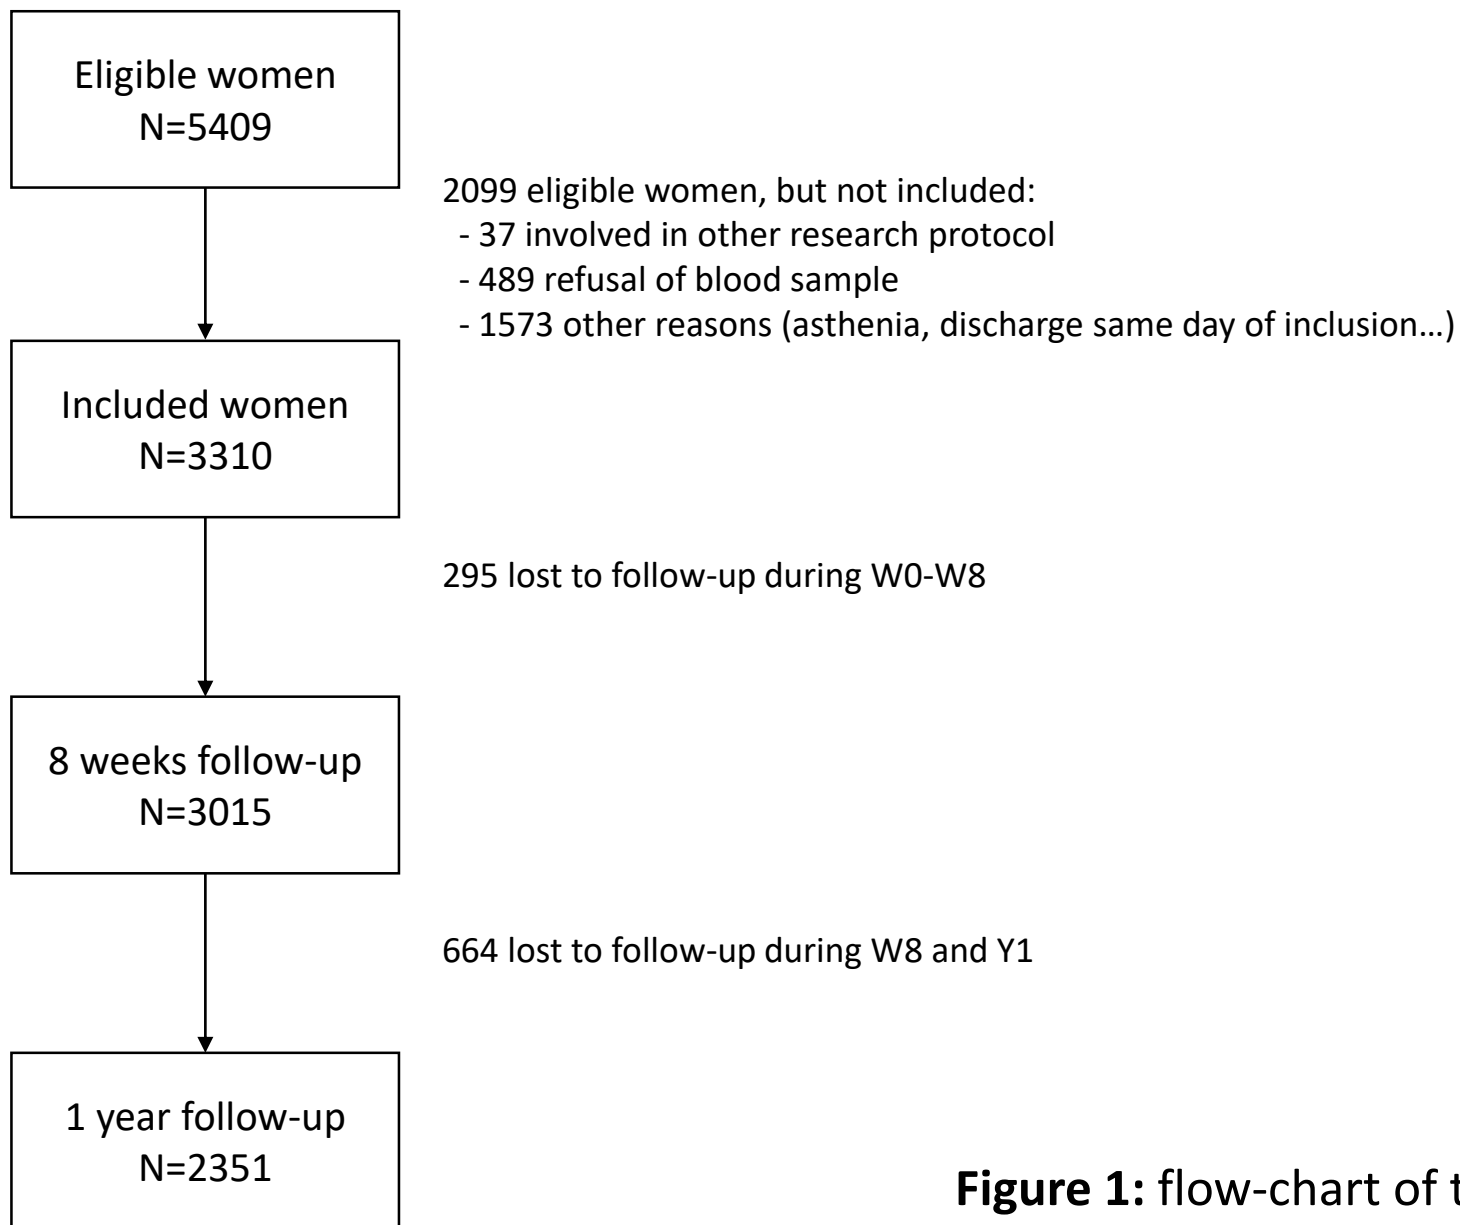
Eligible women
N=5409

2099 eligible women, but not included:
- 37 involved in other research protocol
- 489 refusal of blood sample
- 1573 other reasons (asthenia, discharge same day of inclusion…)

Included women
N=3310

295 lost to follow-up during W0-W8

8 weeks follow-up
N=3015

664 lost to follow-up during W8 and Y1

1 year follow-up
N=2351

**Figure 1:** flow-chart of t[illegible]